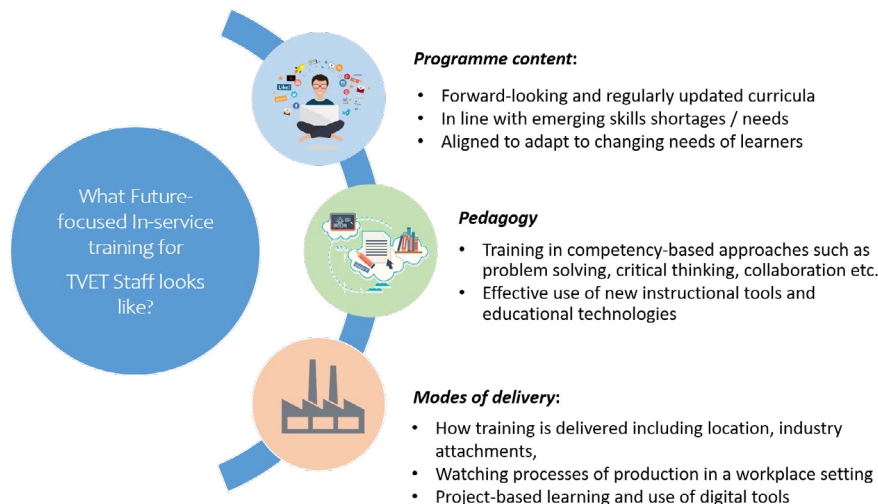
What Future-focused In-service training for TVET Staff looks like?

*Programme content*:

- Forward-looking and regularly updated curricula
- In line with emerging skills shortages / needs
- Aligned to adapt to changing needs of learners

*Pedagogy*

- Training in competency-based approaches such as problem solving, critical thinking, collaboration etc.
- Effective use of new instructional tools and educational technologies

*Modes of delivery*:

- How training is delivered including location, industry attachments,
- Watching processes of production in a workplace setting
- Project-based learning and use of digital tools